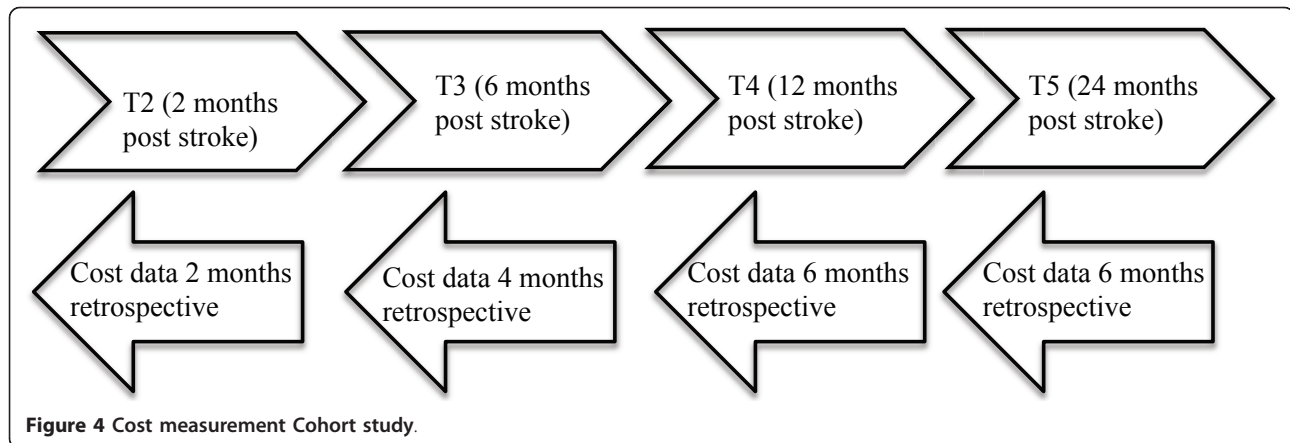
T2 (2 months post stroke)

T3 (6 months post stroke)

T4 (12 months post stroke)

T5 (24 months post stroke)

Cost data 2 months retrospective

Cost data 4 months retrospective

Cost data 6 months retrospective

Cost data 6 months retrospective

**Figure 4** Cost measurement Cohort study.